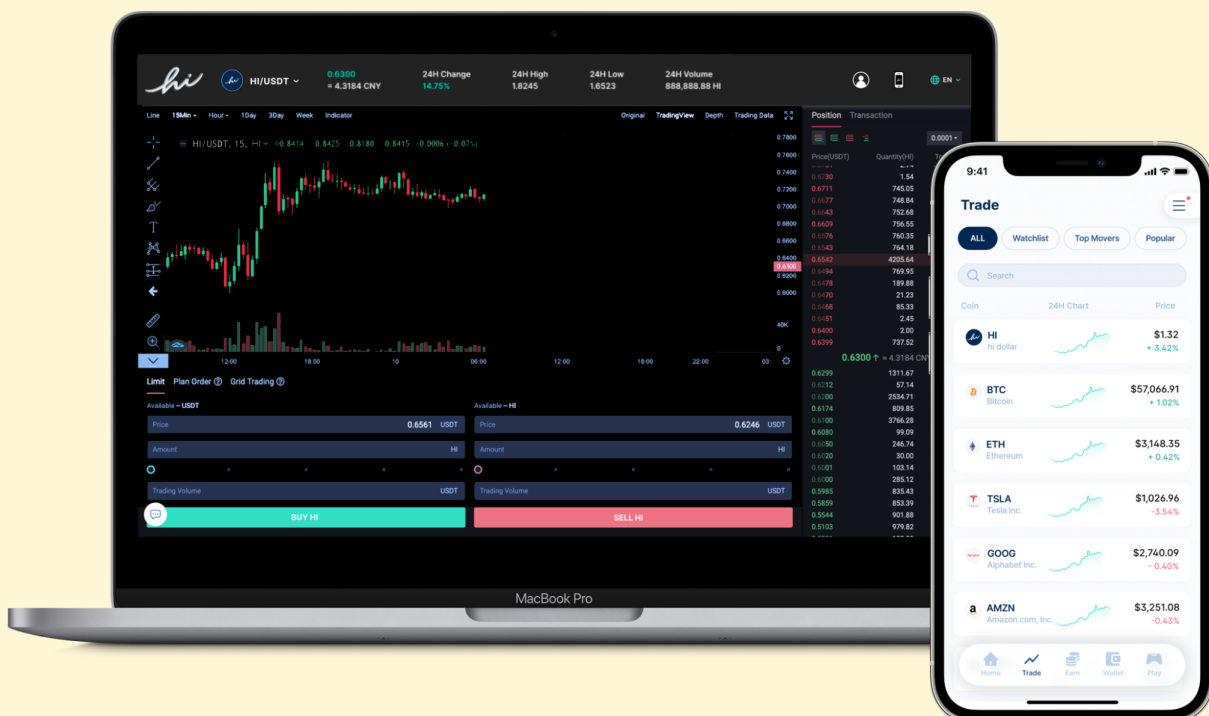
hi HI/USDT
0.6300
≈ 4.3184 CNY
24H Change
14.75%
24H High
1.8245
24H Low
1.6523
24H Volume
888,888.88 HI
EN

Line 15Min Hour 1Day 3Day Week Indicator
Original TradingView Depth Trading Data
HI/USDT, 15, HI 0.8414 0.8425 0.8180 0.8415 -0.0006 (-0.07%)
0.7800
0.7600
0.7400
0.7200
0.7000
0.6800
0.6600
0.6400
0.6300
0.6200
0.6000
40K
0
12:00 18:00 10 06:00 12:00 18:00 22:00 03

Position Transaction
0.0001
Price(USDT) Quantity(HI)

| Price(USDT) | Quantity(HI) |
|---|---|
| 0.6730 | 1.54 |
| 0.6711 | 745.05 |
| 0.6677 | 748.84 |
| 0.6643 | 752.68 |
| 0.6609 | 756.55 |
| 0.6576 | 760.35 |
| 0.6543 | 764.18 |
| 0.6542 | 4205.64 |
| 0.6494 | 769.95 |
| 0.6478 | 189.88 |
| 0.6470 | 21.23 |
| 0.6468 | 85.33 |
| 0.6451 | 2.45 |
| 0.6400 | 2.00 |
| 0.6399 | 737.52 |

0.6300 ↑ ≈ 4.3184 CN

| Price(USDT) | Quantity(HI) |
|---|---|
| 0.6299 | 1311.67 |
| 0.6212 | 57.14 |
| 0.6200 | 2534.71 |
| 0.6174 | 809.85 |
| 0.6100 | 3766.28 |
| 0.6080 | 99.09 |
| 0.6050 | 246.74 |
| 0.6020 | 30.00 |
| 0.6001 | 103.14 |
| 0.6000 | 285.12 |
| 0.5985 | 835.43 |
| 0.5859 | 853.20 |
| 0.5544 | 901.88 |
| 0.5103 | 979.82 |

Limit Plan Order Grid Trading
Available -- USDT
Price 0.6561 USDT
Amount HI
Trading Volume USDT
BUY HI
Available -- HI
Price 0.6246 USDT
Amount HI
Trading Volume USDT
SELL HI

MacBook Pro

9:41
Trade
ALL Watchlist Top Movers Popular
Search
Coin 24H Chart Price
HI hi dollar $1.32 + 3.42%
BTC Bitcoin $57,066.91 + 1.02%
ETH Ethereum $3,148.35 + 0.42%
TSLA Tesla Inc. $1,026.96 -3.54%
GOOG Alphabet Inc. $2,740.09 - 0.40%
AMZN Amazon.com, Inc. $3,251.08 -0.43%
Home Trade Earn Wallet Play